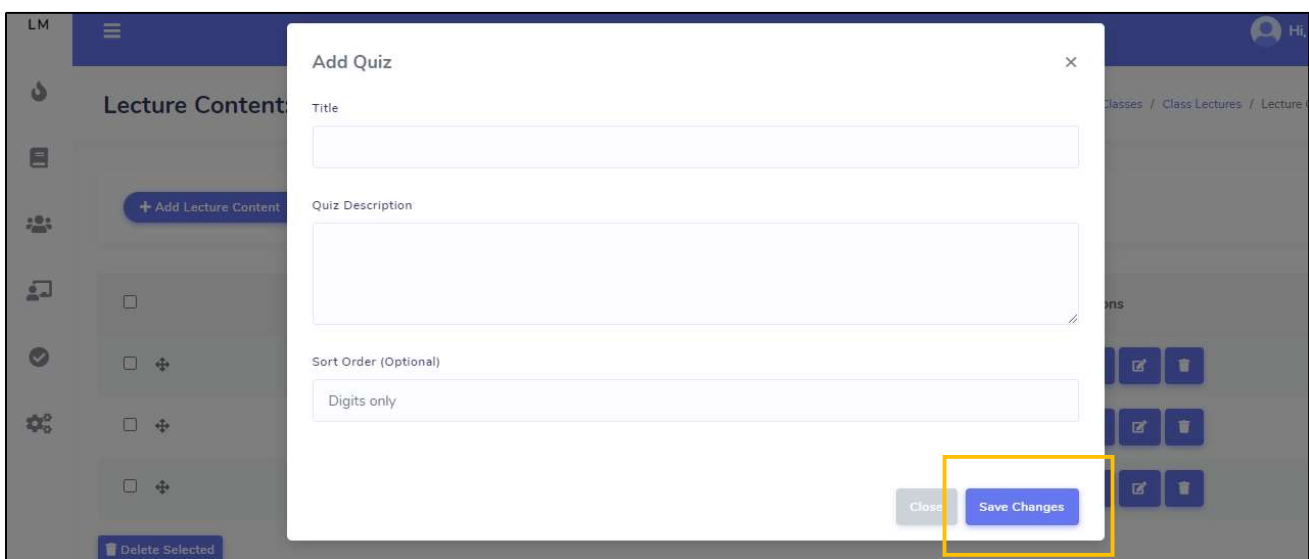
LM

Hi,

Lecture Content

Classes / Class Lectures / Lecture

+ Add Lecture Content

ons

Delete Selected

Add Quiz

×

Title

Quiz Description

Sort Order (Optional)

Digits only

Close

Save Changes